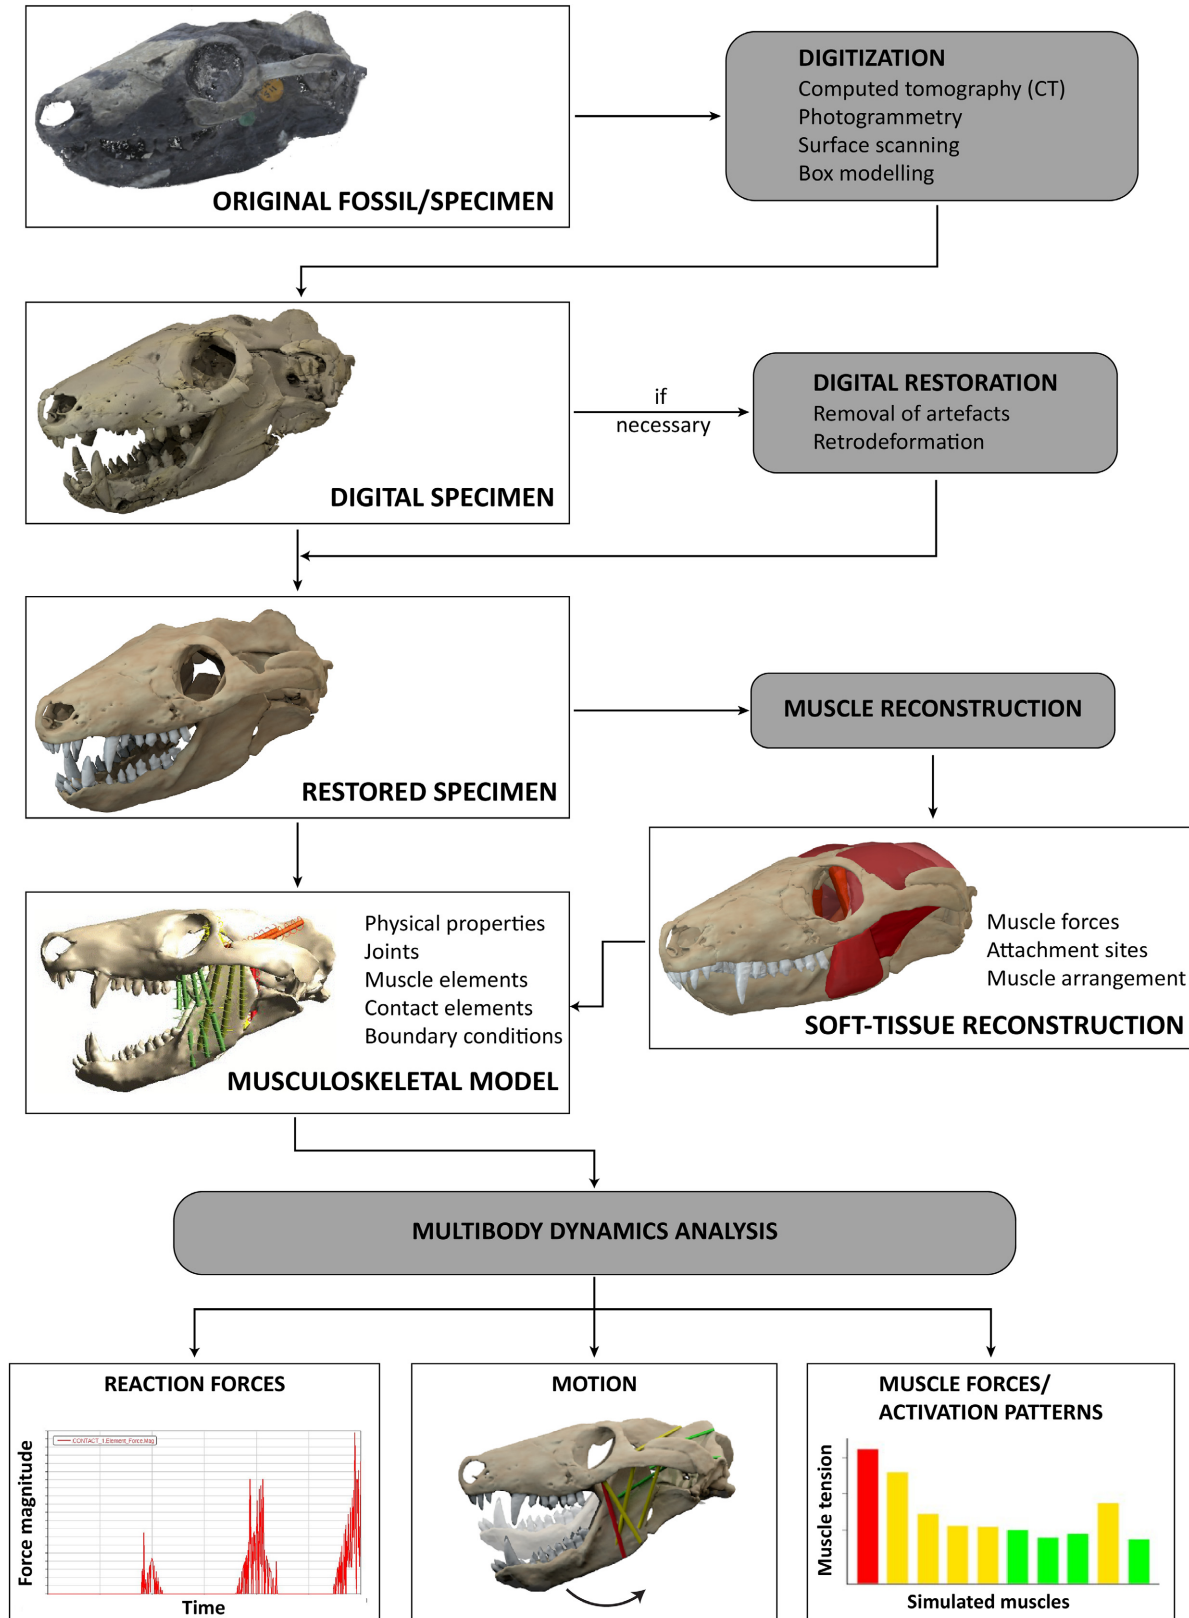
ORIGINAL FOSSIL/SPECIMEN

DIGITIZATION
Computed tomography (CT)
Photogrammetry
Surface scanning
Box modelling

DIGITAL SPECIMEN

if necessary

DIGITAL RESTORATION
Removal of artefacts
Retrodeformation

RESTORED SPECIMEN

MUSCLE RECONSTRUCTION

Muscle forces
Attachment sites
Muscle arrangement
SOFT-TISSUE RECONSTRUCTION

Physical properties
Joints
Muscle elements
Contact elements
Boundary conditions
MUSCULOSKELETAL MODEL

MULTIBODY DYNAMICS ANALYSIS

REACTION FORCES
CONTACT_1.Element_Force.Mag
Force magnitude
Time

MOTION

MUSCLE FORCES/ ACTIVATION PATTERNS
Muscle tension
Simulated muscles